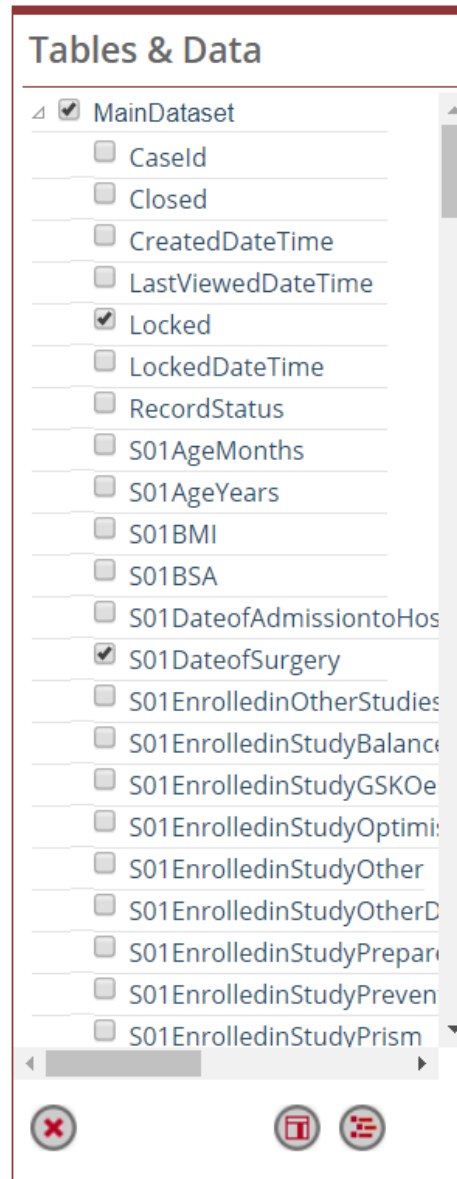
Tables & Data

MainDataset
CaseId
Closed
CreatedDateTime
LastViewedDateTime
Locked
LockedDateTime
RecordStatus
S01AgeMonths
S01AgeYears
S01BMI
S01BSA
S01DateofAdmissiontoHos
S01DateofSurgery
S01EnrolledinOtherStudies
S01EnrolledinStudyBalance
S01EnrolledinStudyGSKOe
S01EnrolledinStudyOptimis
S01EnrolledinStudyOther
S01EnrolledinStudyOtherD
S01EnrolledinStudyPrepare
S01EnrolledinStudyPreven
S01EnrolledinStudyPrism